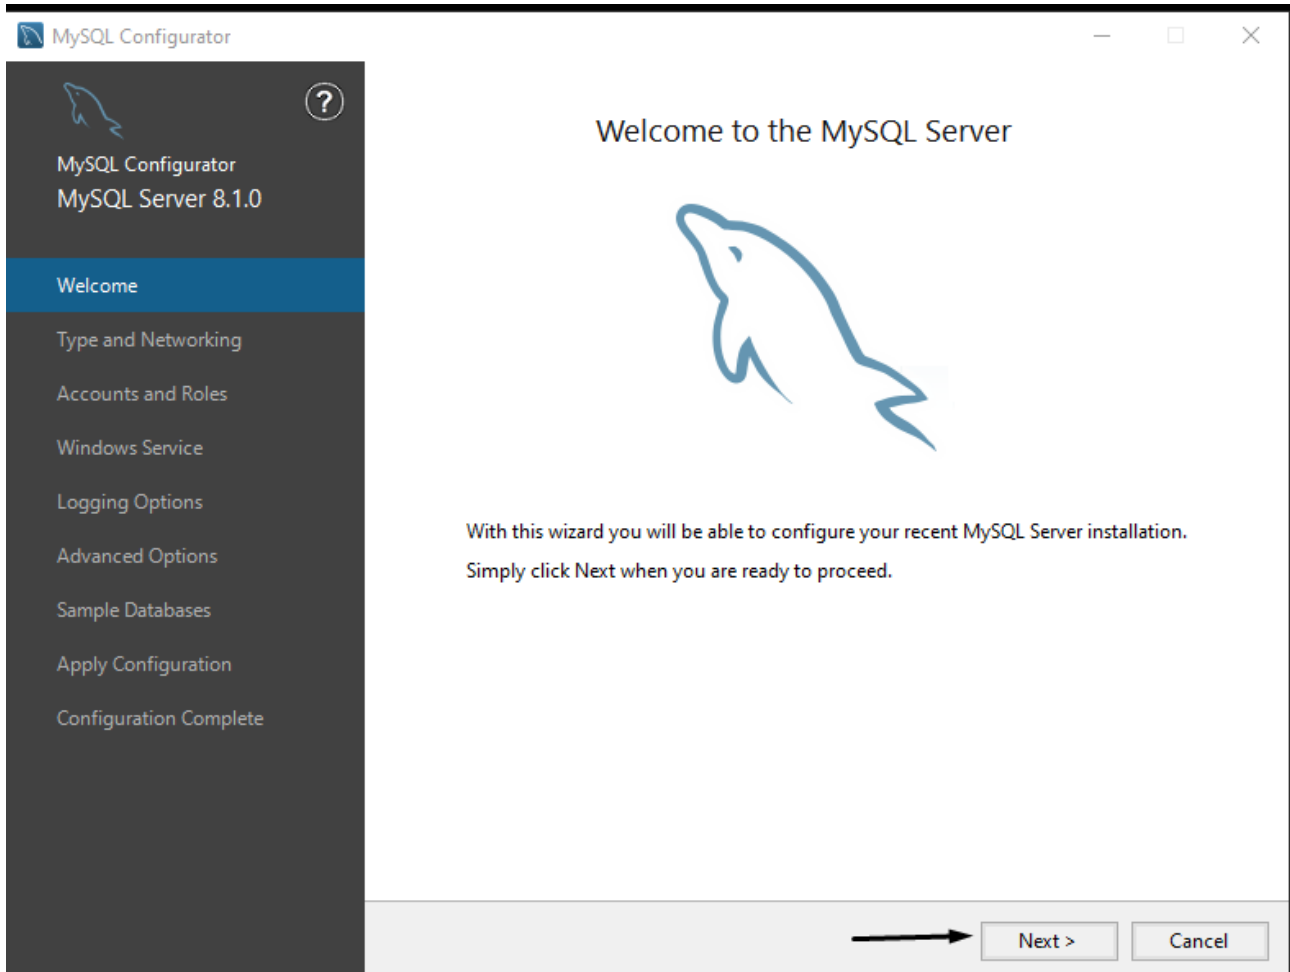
MySQL Configurator

?

MySQL Configurator
MySQL Server 8.1.0

Welcome
Type and Networking
Accounts and Roles
Windows Service
Logging Options
Advanced Options
Sample Databases
Apply Configuration
Configuration Complete

Welcome to the MySQL Server

With this wizard you will be able to configure your recent MySQL Server installation.

Simply click Next when you are ready to proceed.

Next >
Cancel